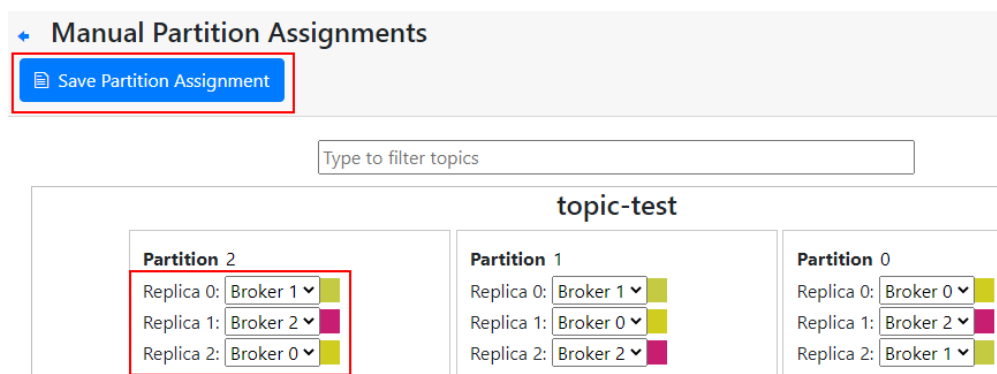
Manual Partition Assignments

Save Partition Assignment

Type to filter topics

topic-test

Partition 2
Replica 0: Broker 1
Replica 1: Broker 2
Replica 2: Broker 0

Partition 1
Replica 0: Broker 1
Replica 1: Broker 0
Replica 2: Broker 2

Partition 0
Replica 0: Broker 0
Replica 1: Broker 2
Replica 2: Broker 1